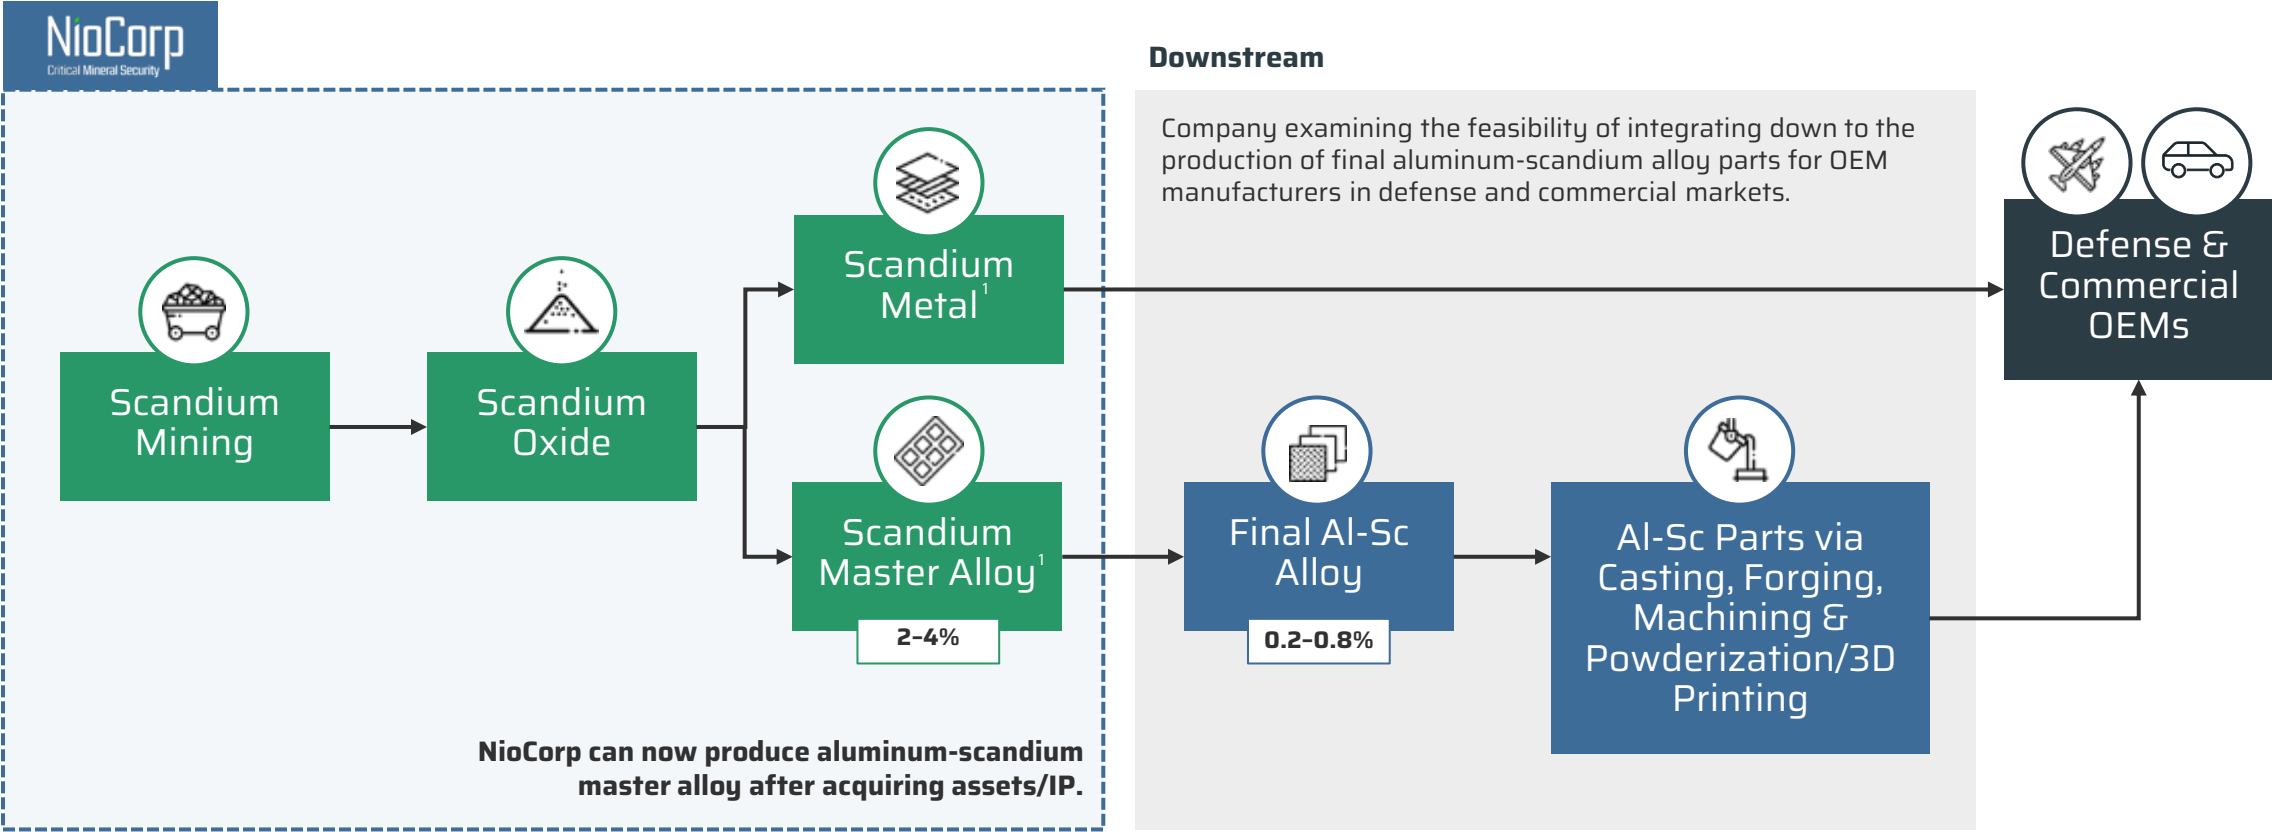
NioCorp
Critical Mineral Security

Downstream

Company examining the feasibility of integrating down to the production of final aluminum-scandium alloy parts for OEM manufacturers in defense and commercial markets.

Scandium Mining

Scandium Oxide

Scandium Metal$^1$

Scandium Master Alloy$^1$

2-4%

Final Al-Sc Alloy

0.2-0.8%

Al-Sc Parts via Casting, Forging, Machining & Powderization/3D Printing

Defense & Commercial OEMs

NioCorp can now produce aluminum-scandium master alloy after acquiring assets/IP.